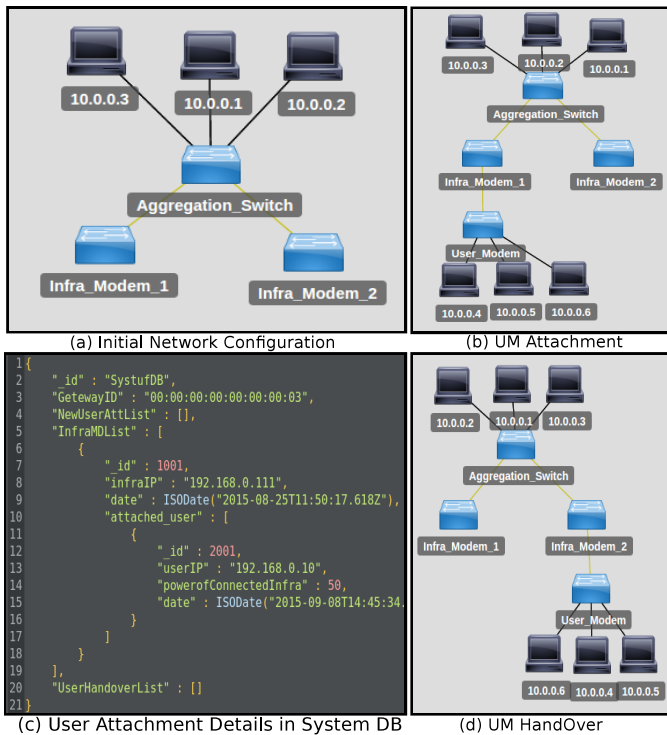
10.0.0.3
10.0.0.1
10.0.0.2
Aggregation_Switch
Infra_Modem_1
Infra_Modem_2
(a) Initial Network Configuration

10.0.0.3
10.0.0.2
10.0.0.1
Aggregation_Switch
Infra_Modem_1
Infra_Modem_2
User_Modem
10.0.0.4
10.0.0.5
10.0.0.6
(b) UM Attachment

1 {
2 "_id" : "SystufDB",
3 "GetewayID" : "00:00:00:00:00:00:00:03",
4 "NewUserAttList" : [],
5 "InfraMDList" : [
6 {
7 "_id" : 1001,
8 "infraIP" : "192.168.0.111",
9 "date" : ISODate("2015-08-25T11:50:17.618Z"),
10 "attached_user" : [
11 {
12 "_id" : 2001,
13 "userIP" : "192.168.0.10",
14 "powerofConnectedInfra" : 50,
15 "date" : ISODate("2015-09-08T14:45:34.
16 }
17 ]
18 }
19 ],
20 "UserHandoverList" : []
21 }
(c) User Attachment Details in System DB

10.0.0.2
10.0.0.1
10.0.0.3
Aggregation_Switch
Infra_Modem_1
Infra_Modem_2
User_Modem
10.0.0.6
10.0.0.4
10.0.0.5
(d) UM HandOver